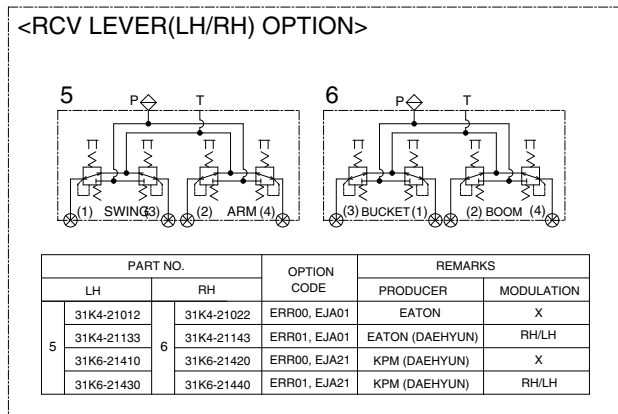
<RCV LEVER(LH/RH) OPTION>

5
P T
(1) SWING(3) (2) ARM (4)

6
P T
(3) BUCKET (1) (2) BOOM (4)

| PART NO. | | | | OPTION CODE | REMARKS | |
|---|---|---|---|---|---|---|
| LH | | RH | | | PRODUCER | MODULATION |
| 5 | 31K4-21012 | 6 | 31K4-21022 | ERR00, EJA01 | EATON | X |
| | 31K4-21133 | | 31K4-21143 | ERR01, EJA01 | EATON (DAEHYUN) | RH/LH |
| | 31K6-21410 | | 31K6-21420 | ERR00, EJA21 | KPM (DAEHYUN) | X |
| | 31K6-21430 | | 31K6-21440 | ERR01, EJA21 | KPM (DAEHYUN) | RH/LH |